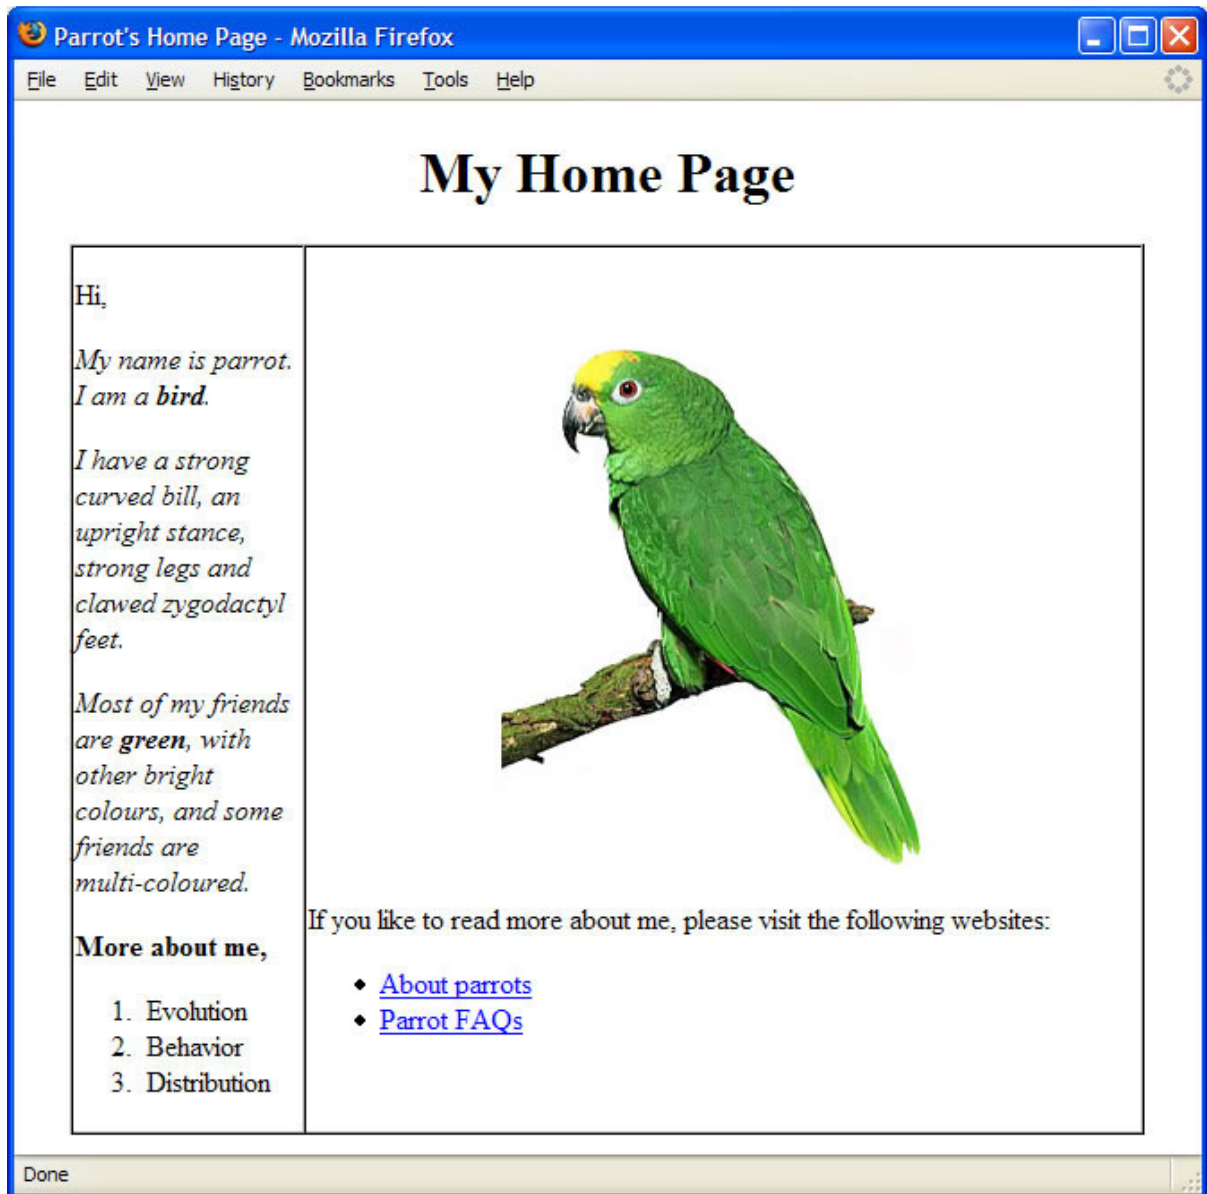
Parrot's Home Page - Mozilla Firefox

File Edit View History Bookmarks Tools Help

# My Home Page

Hi,

*My name is parrot. I am a **bird**.*

*I have a strong curved bill, an upright stance, strong legs and clawed zygodactyl feet.*

*Most of my friends are **green**, with other bright colours, and some friends are multi-coloured.*

**More about me,**

1. Evolution
2. Behavior
3. Distribution

If you like to read more about me, please visit the following websites:

- About parrots
- Parrot FAQs

Done